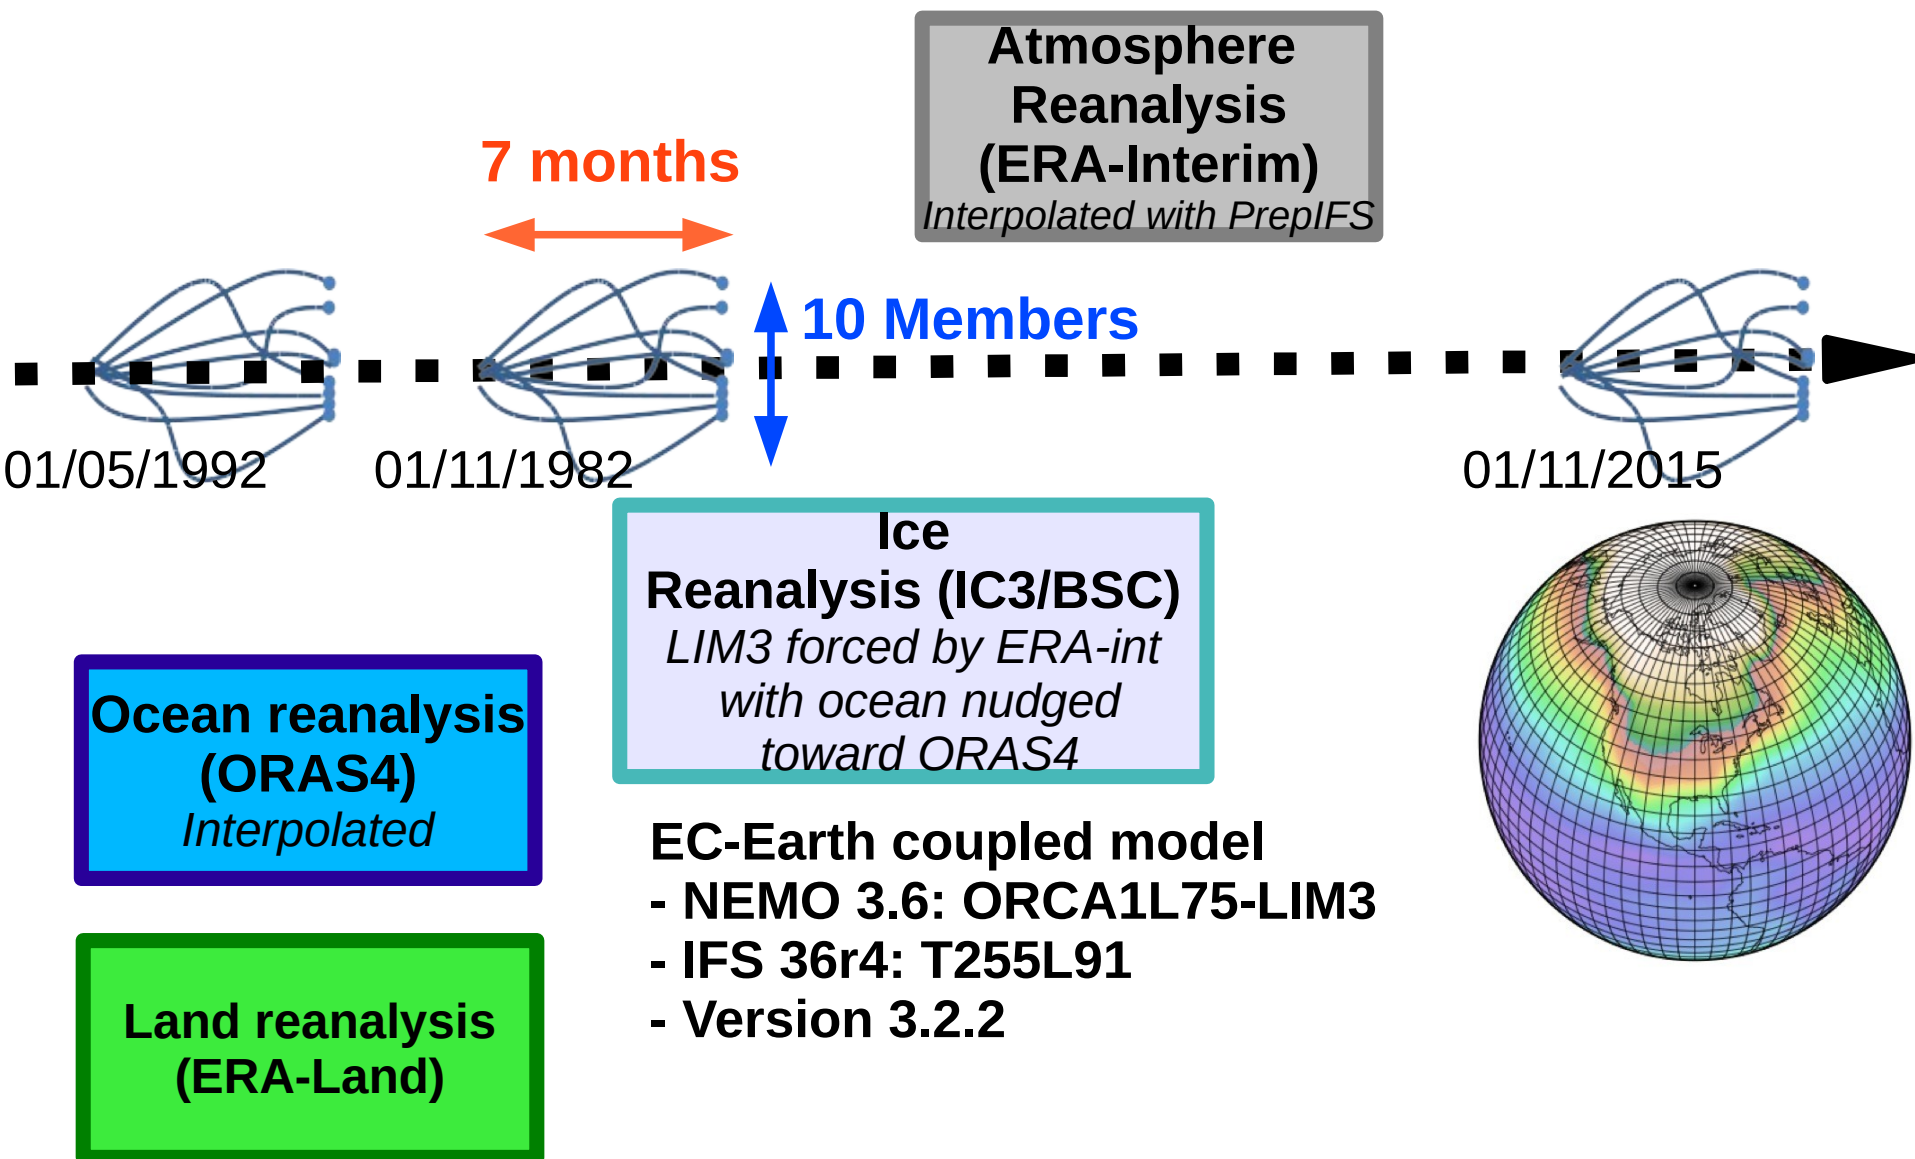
Atmosphere Reanalysis (ERA-Interim)
Interpolated with PrepIFS

7 months

10 Members

01/05/1992 01/11/1982 01/11/2015

Ice Reanalysis (IC3/BSC)
LIM3 forced by ERA-int with ocean nudged toward ORAS4

Ocean reanalysis (ORAS4)
Interpolated

EC-Earth coupled model
- NEMO 3.6: ORCA1L75-LIM3
- IFS 36r4: T255L91
- Version 3.2.2

Land reanalysis (ERA-Land)